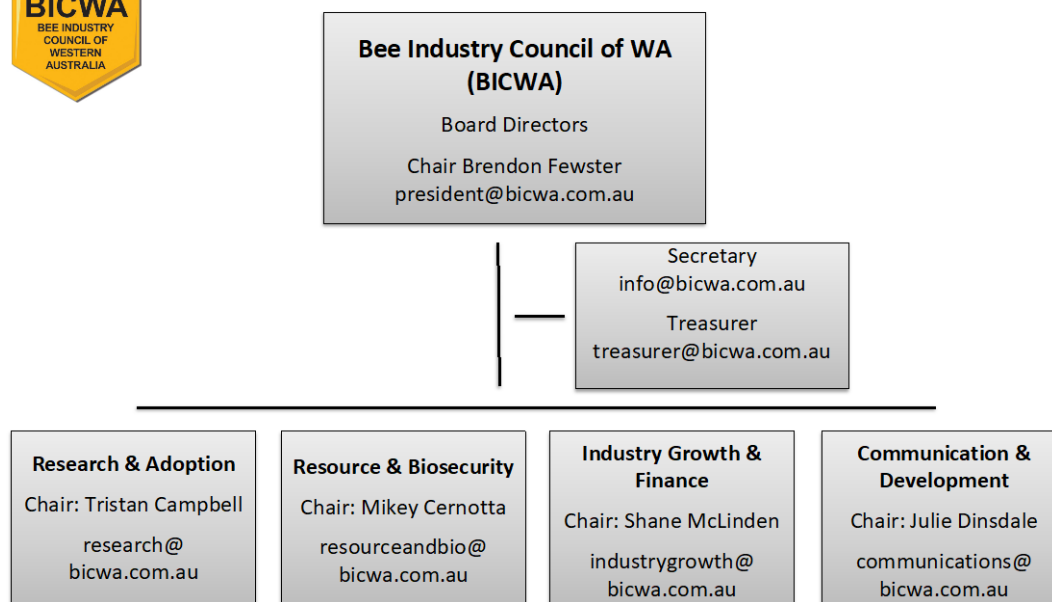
BICWA
BEE INDUSTRY COUNCIL OF WESTERN AUSTRALIA

Bee Industry Council of WA (BICWA)

Board Directors

Chair Brendon Fewster
president@bicwa.com.au

Secretary
info@bicwa.com.au

Treasurer
treasurer@bicwa.com.au

Research & Adoption

Chair: Tristan Campbell

research@bicwa.com.au

Resource & Biosecurity

Chair: Mikey Cernotta

resourceandbio@bicwa.com.au

Industry Growth & Finance

Chair: Shane McLinden

industrygrowth@bicwa.com.au

Communication & Development

Chair: Julie Dinsdale

communications@bicwa.com.au